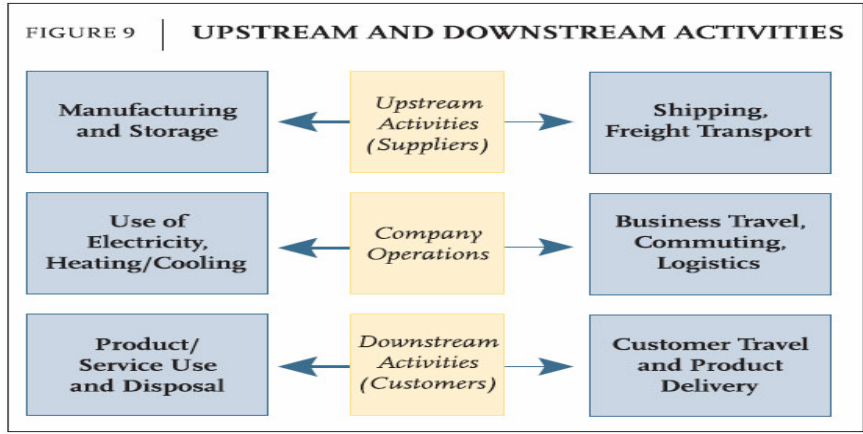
FIGURE 9 | UPSTREAM AND DOWNSTREAM ACTIVITIES

Manufacturing and Storage

Upstream Activities (Suppliers)

Shipping, Freight Transport

Use of Electricity, Heating/Cooling

Company Operations

Business Travel, Commuting, Logistics

Product/ Service Use and Disposal

Downstream Activities (Customers)

Customer Travel and Product Delivery